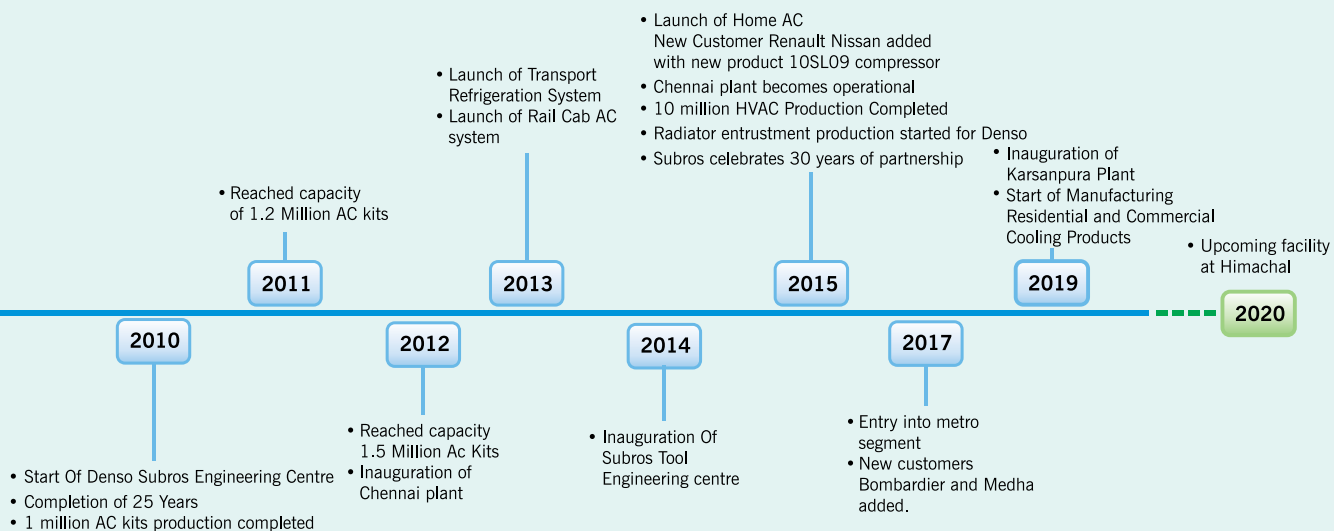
• Launch of Home AC
New Customer Renault Nissan added with new product 10SL09 compressor
• Chennai plant becomes operational
• 10 million HVAC Production Completed
• Radiator entrustment production started for Denso
• Subros celebrates 30 years of partnership

• Launch of Transport Refrigeration System
• Launch of Rail Cab AC system

• Reached capacity of 1.2 Million AC kits

• Inauguration of Karsanpura Plant
• Start of Manufacturing Residential and Commercial Cooling Products

• Upcoming facility at Himachal

2011

2013

2015

2019

2010

2012

2014

2017

2020

• Start Of Denso Subros Engineering Centre
• Completion of 25 Years
• 1 million AC kits production completed

• Reached capacity 1.5 Million Ac Kits
• Inauguration of Chennai plant

• Inauguration Of Subros Tool Engineering centre

• Entry into metro segment
• New customers Bombardier and Medha added.